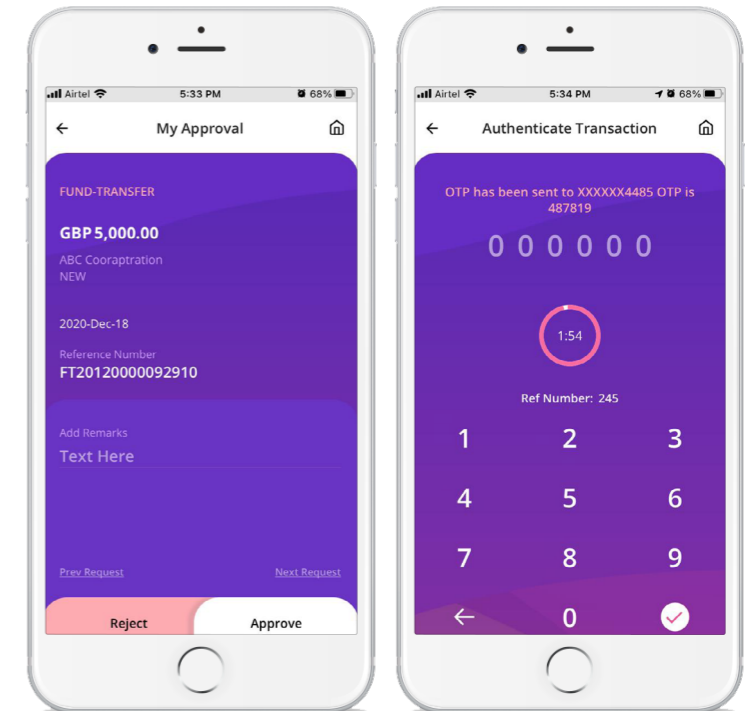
Airtel 5:33 PM 68%

My Approval

FUND-TRANSFER

GBP 5,000.00

ABC Cooraptration
NEW

2020-Dec-18

Reference Number
FT20120000092910

Add Remarks
Text Here

Prev Request
Next Request

Reject
Approve

Airtel 5:34 PM 68%

Authenticate Transaction

OTP has been sent to XXXXXX4485 OTP is 487819

0 0 0 0 0 0

1:54

Ref Number: 245

1 2 3
4 5 6
7 8 9
0